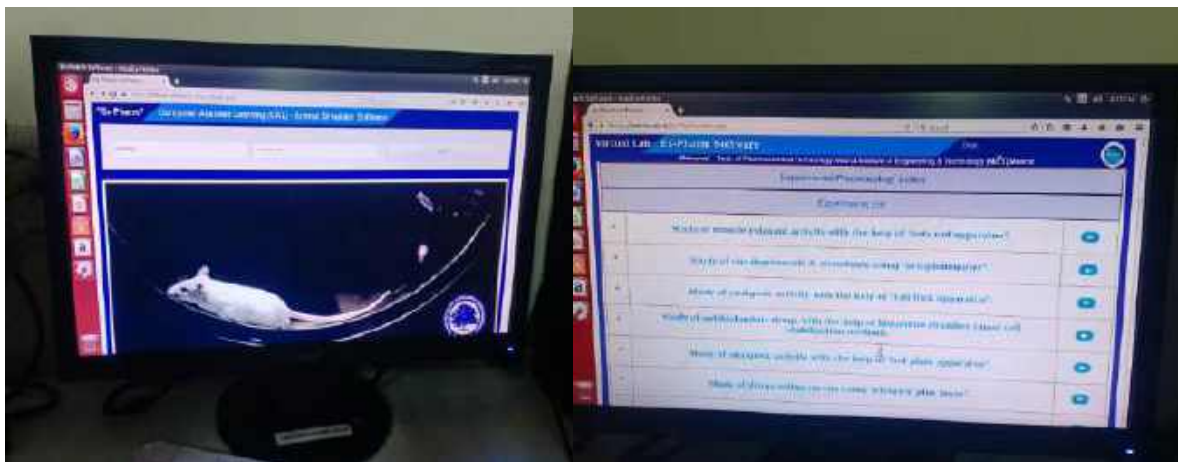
"Ex-Pharm" Computer Assisted Learning (CAL) - Animal Simulator Software

Virtual Lab - Ex-Pharm Software

Experimental Pharmacology Index

Experiment List

Study of muscle relaxant activity with the help of "Rota rod apparatus"

Study of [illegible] using "Actophotometer"

Study of analgesic activity with the help of "Tail flick apparatus"

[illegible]

Study of analgesic activity with the help of "hot plate apparatus"

Study of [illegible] plus maze"